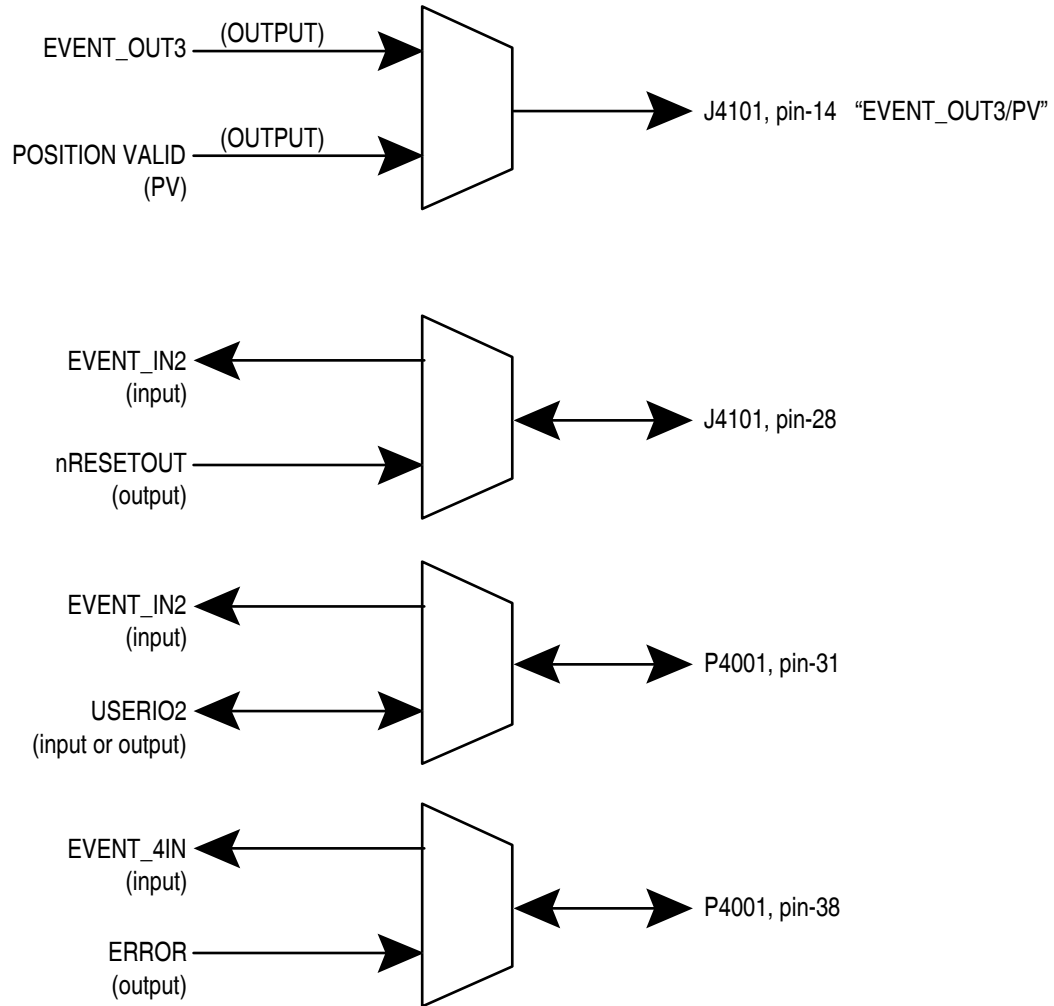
EVENT_OUT3
(OUTPUT)
POSITION VALID (PV)
(OUTPUT)
J4101, pin-14 “EVENT_OUT3/PV”

EVENT_IN2 (input)
nRESETOUT (output)
J4101, pin-28

EVENT_IN2 (input)
USERIO2 (input or output)
P4001, pin-31

EVENT_4IN (input)
ERROR (output)
P4001, pin-38